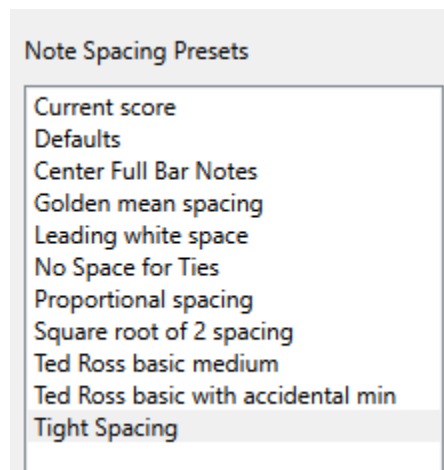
Note Spacing Presets

Current score
Defaults
Center Full Bar Notes
Golden mean spacing
Leading white space
No Space for Ties
Proportional spacing
Square root of 2 spacing
Ted Ross basic medium
Ted Ross basic with accidental min
Tight Spacing